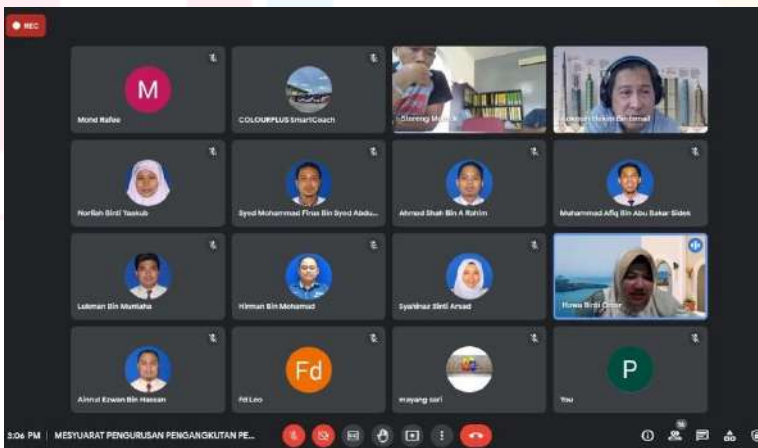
REC

M
Mohd Rafee

COLOURPLUS SmartCoach

Stereng M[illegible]

Lokman Hakim Bin Ismail

Norllah Binti Yaakub

Syed Mohammad Firus Bin Syed Abdu...

Ahmad Shah Bin A Rahim

Muhammad Afiq Bin Abu Bakar Sidek

Lukman Bin Mustafa

Hirman Bin Mohamad

Syahinaz Binti Arsad

Hawa Binti Omar

Ainrul Ezwan Bin Hassan

Fd
Fd Leo

wayang sari

P
You

3:06 PM | MESYUARAT PENGURUSAN PENGANGKUTAN PE...

16